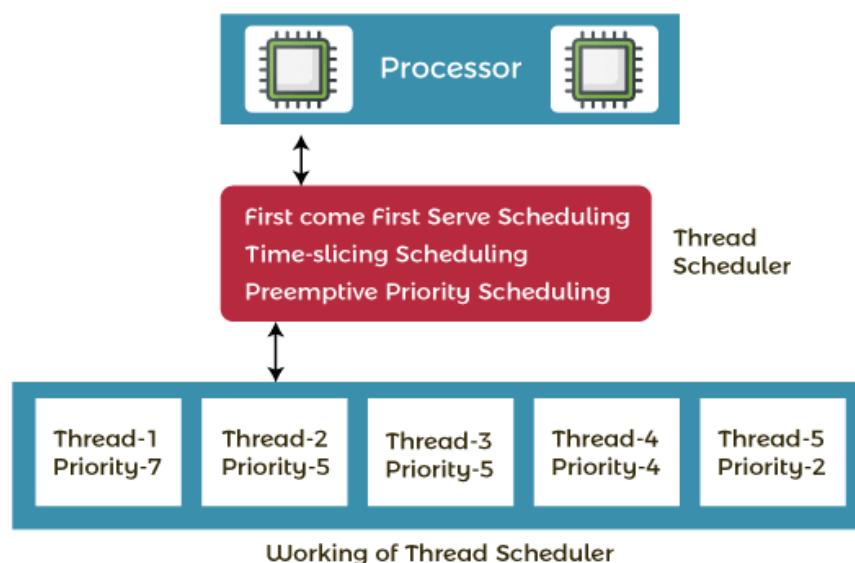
Processor

First come First Serve Scheduling
Time-slicing Scheduling
Preemptive Priority Scheduling

Thread Scheduler

Thread-1 Priority-7

Thread-2 Priority-5

Thread-3 Priority-5

Thread-4 Priority-4

Thread-5 Priority-2

Working of Thread Scheduler